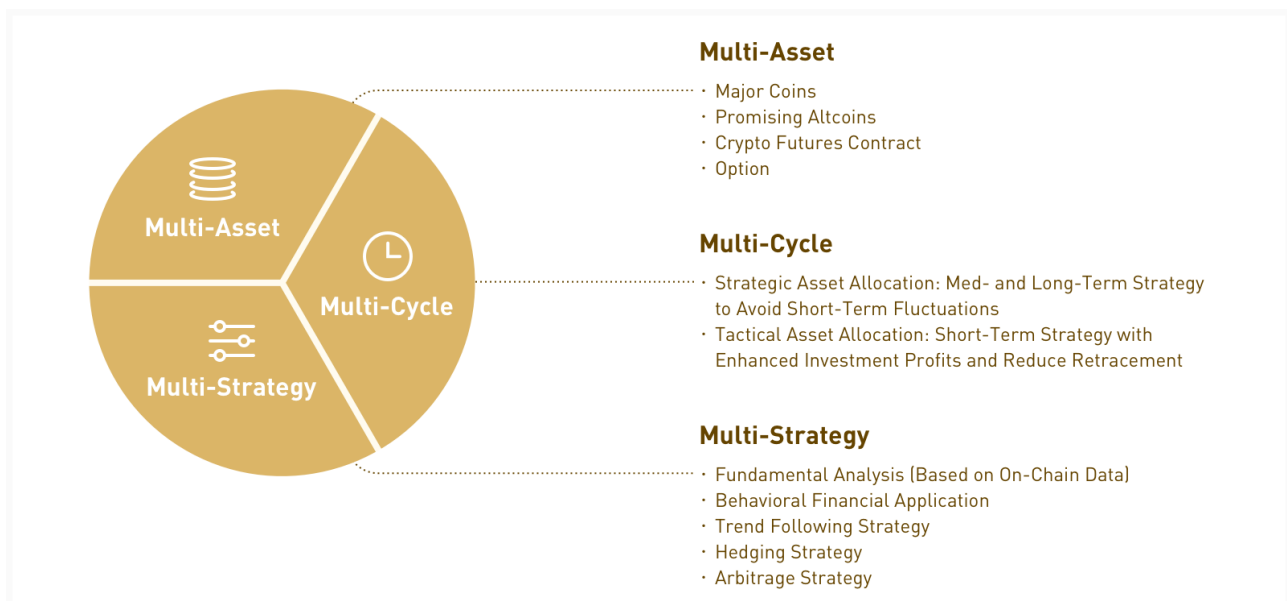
Multi-Asset

Multi-Cycle

Multi-Strategy

Multi-Asset

· Major Coins
· Promising Altcoins
· Crypto Futures Contract
· Option

Multi-Cycle

· Strategic Asset Allocation: Med- and Long-Term Strategy to Avoid Short-Term Fluctuations
· Tactical Asset Allocation: Short-Term Strategy with Enhanced Investment Profits and Reduce Retracement

Multi-Strategy

· Fundamental Analysis (Based on On-Chain Data)
· Behavioral Financial Application
· Trend Following Strategy
· Hedging Strategy
· Arbitrage Strategy